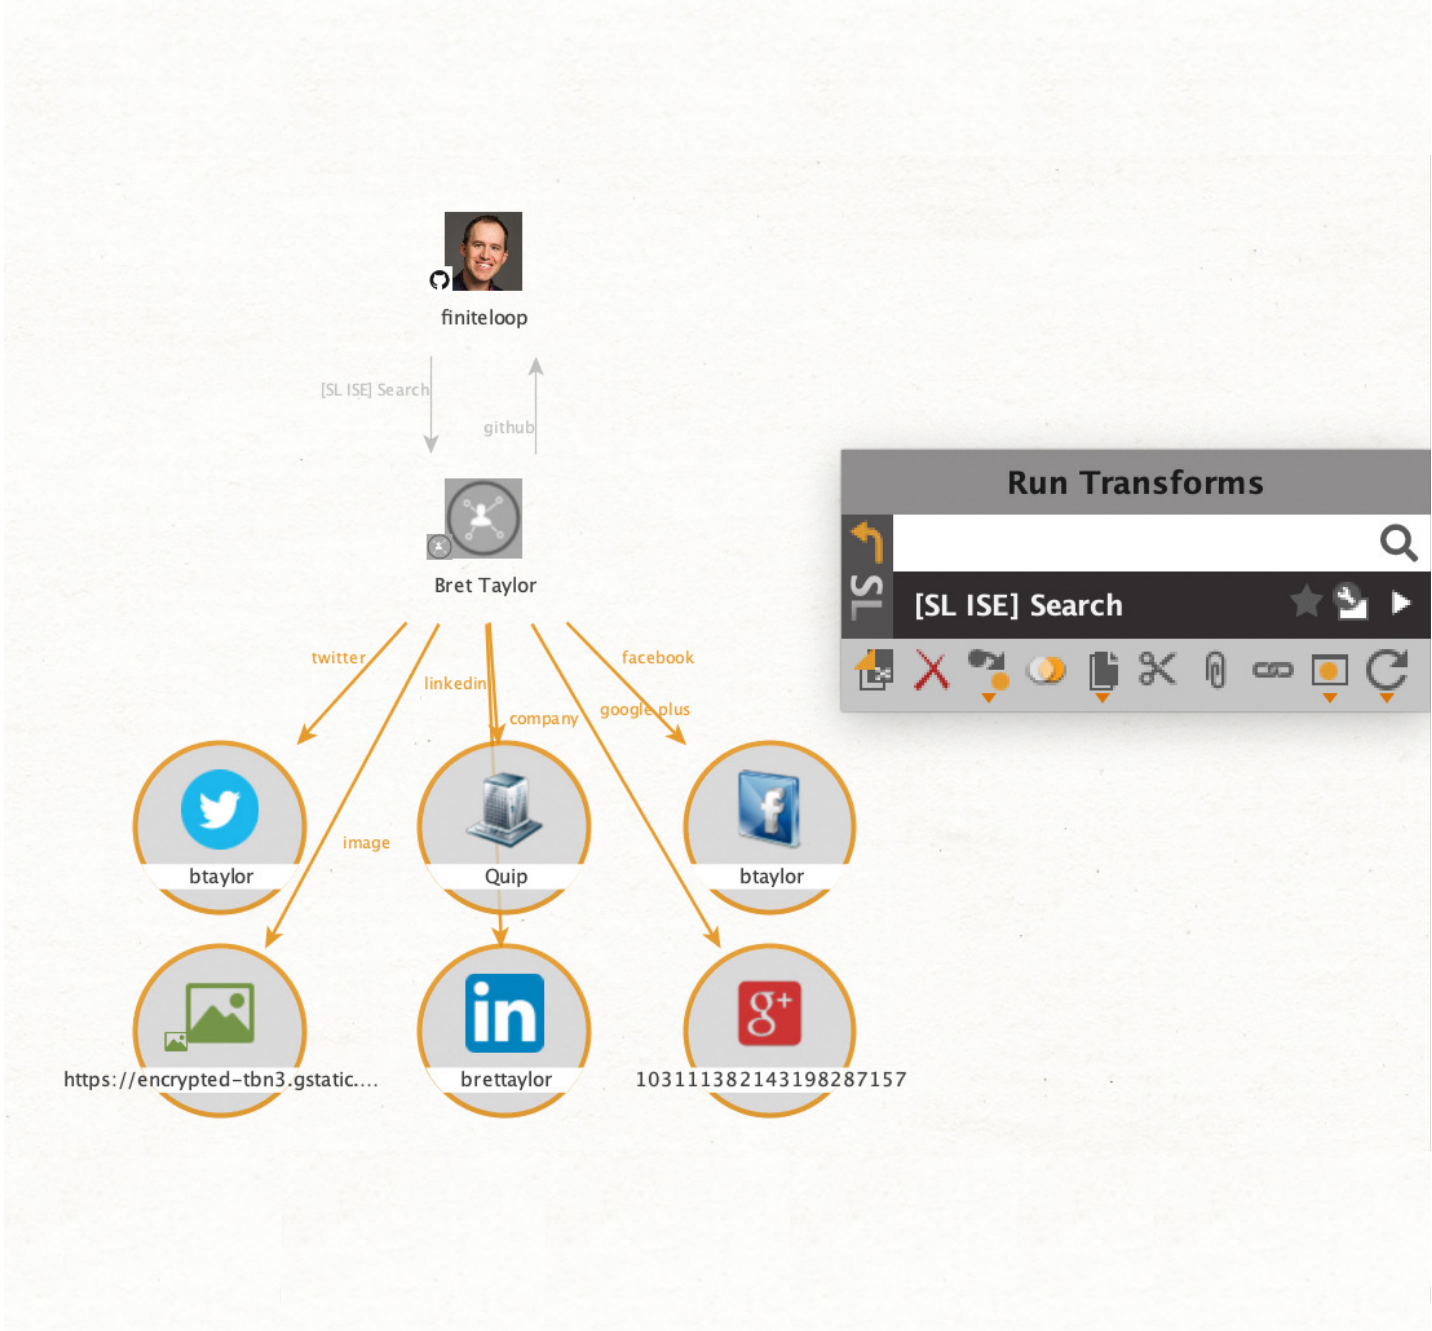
finiteloop

[SL ISE] Search

github

Bret Taylor

twitter

linkedin

company

facebook

google plus

image

btaylor

Quip

btaylor

https://encrypted-tbn3.gstatic....

brettaylor

103111382143198287157

Run Transforms

SL

[SL ISE] Search